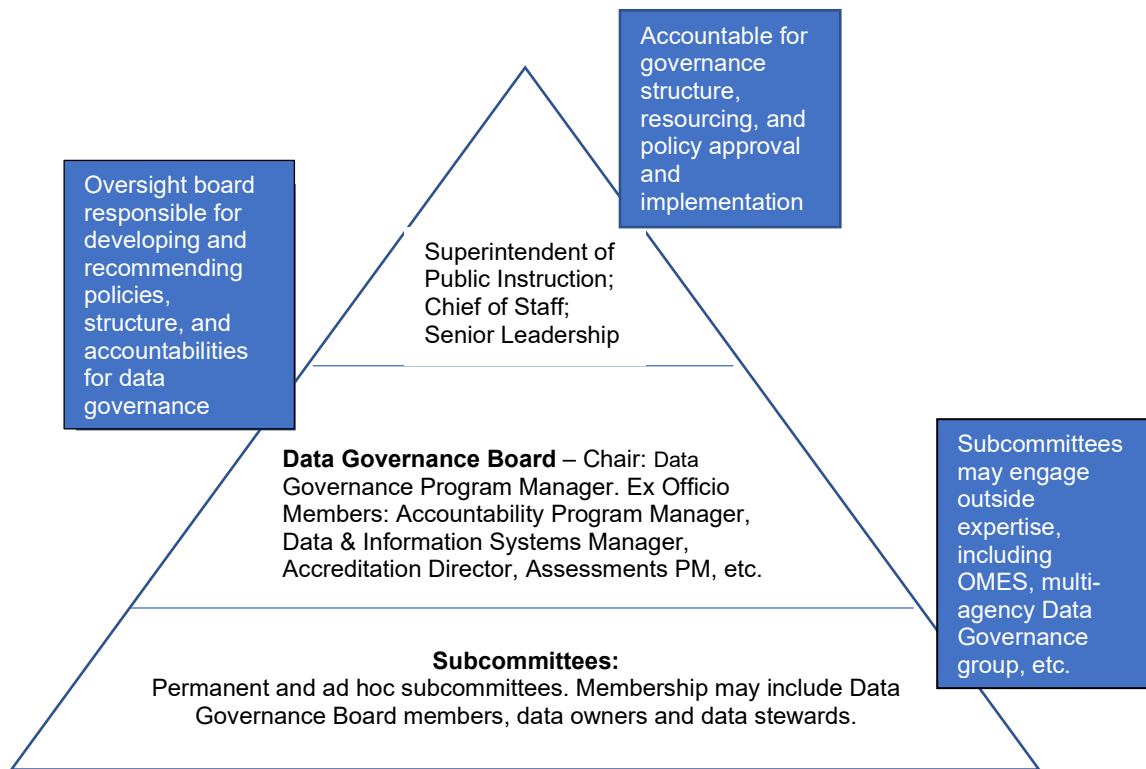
Accountable for governance structure, resourcing, and policy approval and implementation

Oversight board responsible for developing and recommending policies, structure, and accountabilities for data governance

Superintendent of Public Instruction; Chief of Staff; Senior Leadership

Data Governance Board – Chair: Data Governance Program Manager. Ex Officio Members: Accountability Program Manager, Data & Information Systems Manager, Accreditation Director, Assessments PM, etc.

Subcommittees may engage outside expertise, including OMES, multi-agency Data Governance group, etc.

Subcommittees:
Permanent and ad hoc subcommittees. Membership may include Data Governance Board members, data owners and data stewards.